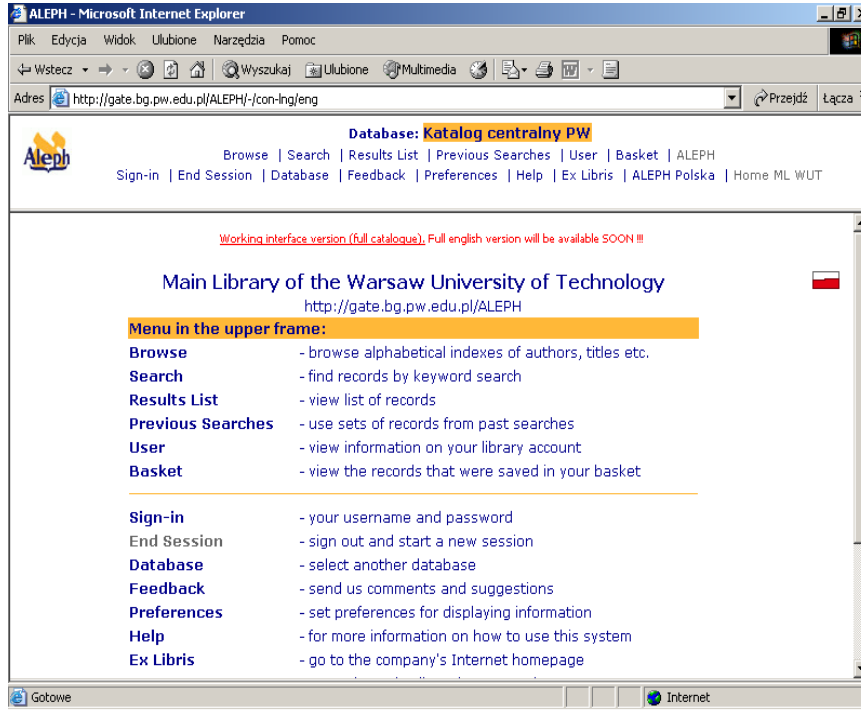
ALEPH - Microsoft Internet Explorer

Plik Edycja Widok Ulubione Narzędzia Pomoc

Wstecz Wyszukaj Ulubione Multimedia

Adres http://gate.bg.pw.edu.pl/ALEPH/-/con-lng/eng Przejdź Łącza

Aleph

Database: Katalog centralny PW

Browse | Search | Results List | Previous Searches | User | Basket | ALEPH

Sign-in | End Session | Database | Feedback | Preferences | Help | Ex Libris | ALEPH Polska | Home ML WUT

Working interface version (full catalogue). Full english version will be available SOON !!!

Main Library of the Warsaw University of Technology

http://gate.bg.pw.edu.pl/ALEPH

| Menu in the upper frame: | |
|---|---|
| Browse | - browse alphabetical indexes of authors, titles etc. |
| Search | - find records by keyword search |
| Results List | - view list of records |
| Previous Searches | - use sets of records from past searches |
| User | - view information on your library account |
| Basket | - view the records that were saved in your basket |
| Sign-in | - your username and password |
| End Session | - sign out and start a new session |
| Database | - select another database |
| Feedback | - send us comments and suggestions |
| Preferences | - set preferences for displaying information |
| Help | - for more information on how to use this system |
| Ex Libris | - go to the company's Internet homepage |

Gotowe Internet